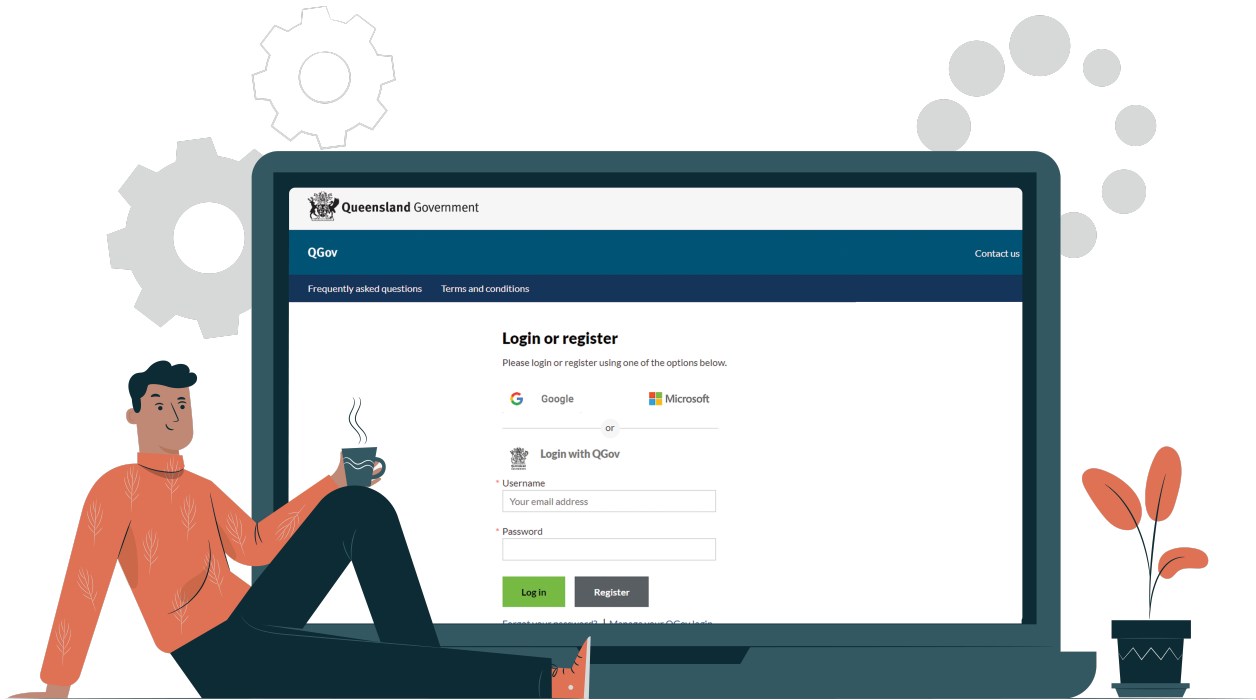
Queensland Government

QGov

Contact us

Frequently asked questions

Terms and conditions

Login or register

Please login or register using one of the options below.

Google

Microsoft

or

Login with QGov

* Username

Your email address

* Password

Log in

Register

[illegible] | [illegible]